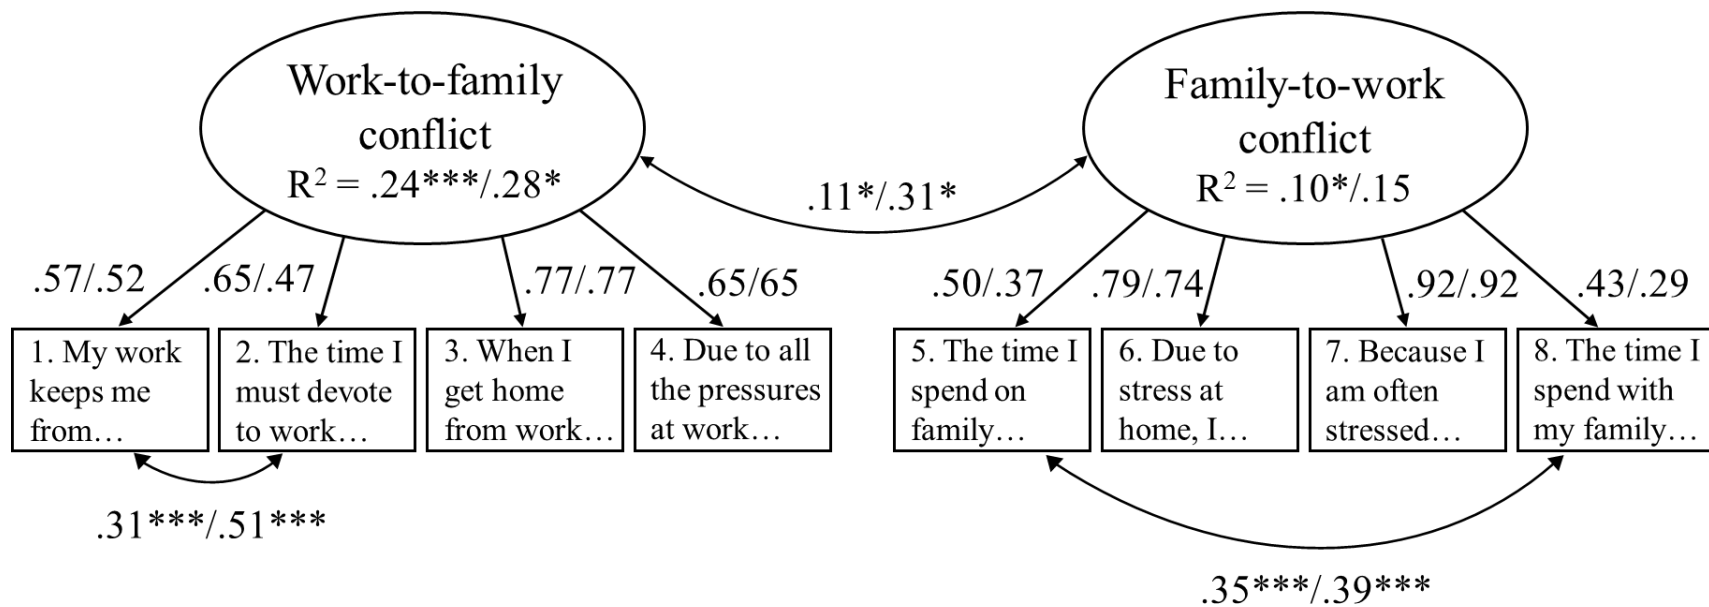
Work-to-family conflict
$R^2$ = .24***/.28*

Family-to-work conflict
$R^2$ = .10*/.15

.11*/.31*

.57/.52
.65/.47
.77/.77
.65/65
.50/.37
.79/.74
.92/.92
.43/.29

1. My work keeps me from…
2. The time I must devote to work…
3. When I get home from work…
4. Due to all the pressures at work…
5. The time I spend on family…
6. Due to stress at home, I…
7. Because I am often stressed…
8. The time I spend with my family…

.31***/.51***

.35***/.39***